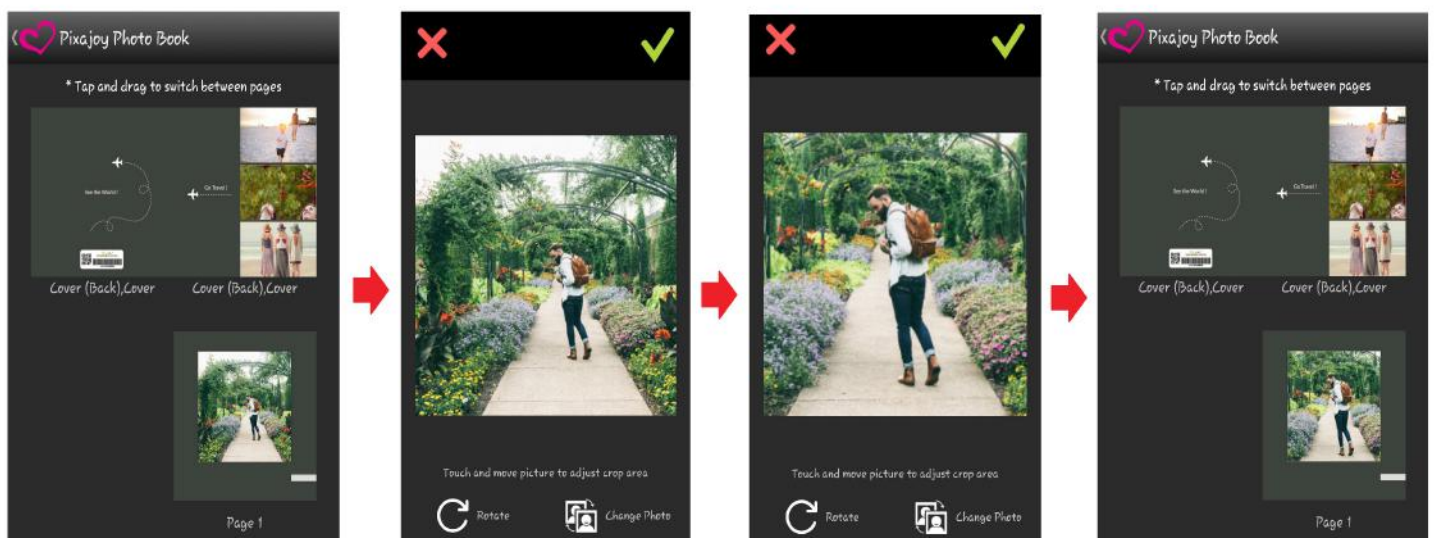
Pixajoy Photo Book

* Tap and drag to switch between pages

See the World !

Go Travel !

Cover (Back),Cover Cover (Back),Cover

Page 1

Touch and move picture to adjust crop area

Rotate Change Photo

Touch and move picture to adjust crop area

Rotate Change Photo

Pixajoy Photo Book

* Tap and drag to switch between pages

See the World !

Go Travel !

Cover (Back),Cover Cover (Back),Cover

Page 1